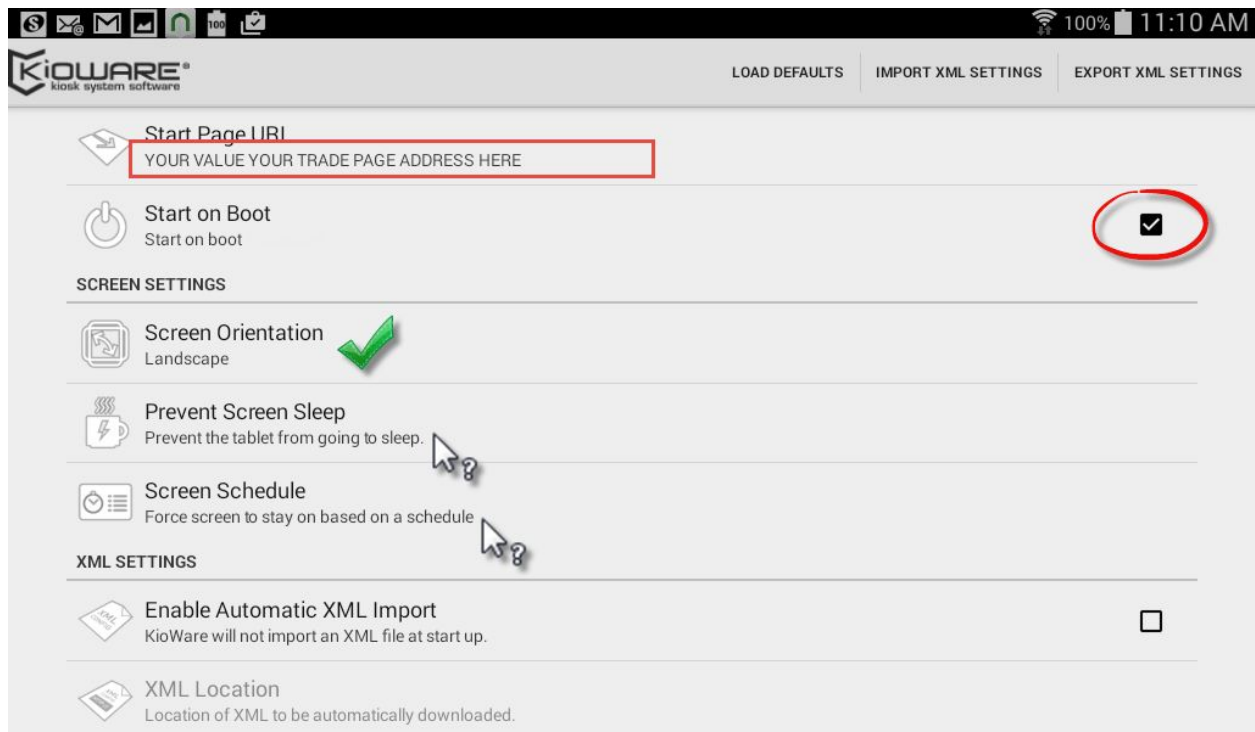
100% 11:10 AM

KIOWARE®
kiosk system software

LOAD DEFAULTS
IMPORT XML SETTINGS
EXPORT XML SETTINGS

Start Page URL
YOUR VALUE YOUR TRADE PAGE ADDRESS HERE

Start on Boot
Start on boot

SCREEN SETTINGS

Screen Orientation
Landscape

Prevent Screen Sleep
Prevent the tablet from going to sleep.

Screen Schedule
Force screen to stay on based on a schedule

XML SETTINGS

Enable Automatic XML Import
KioWare will not import an XML file at start up.

XML Location
Location of XML to be automatically downloaded.